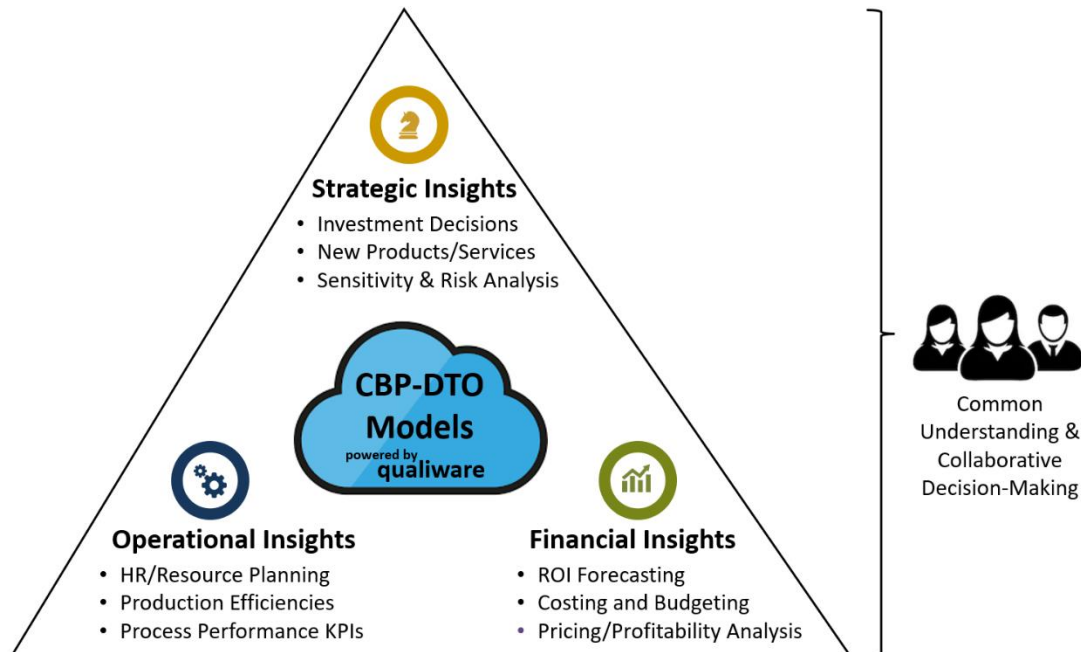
Strategic Insights
- Investment Decisions
- New Products/Services
- Sensitivity & Risk Analysis

CBP-DTO Models
powered by qualiware

Operational Insights
- HR/Resource Planning
- Production Efficiencies
- Process Performance KPIs

Financial Insights
- ROI Forecasting
- Costing and Budgeting
- Pricing/Profitability Analysis

Common Understanding & Collaborative Decision-Making